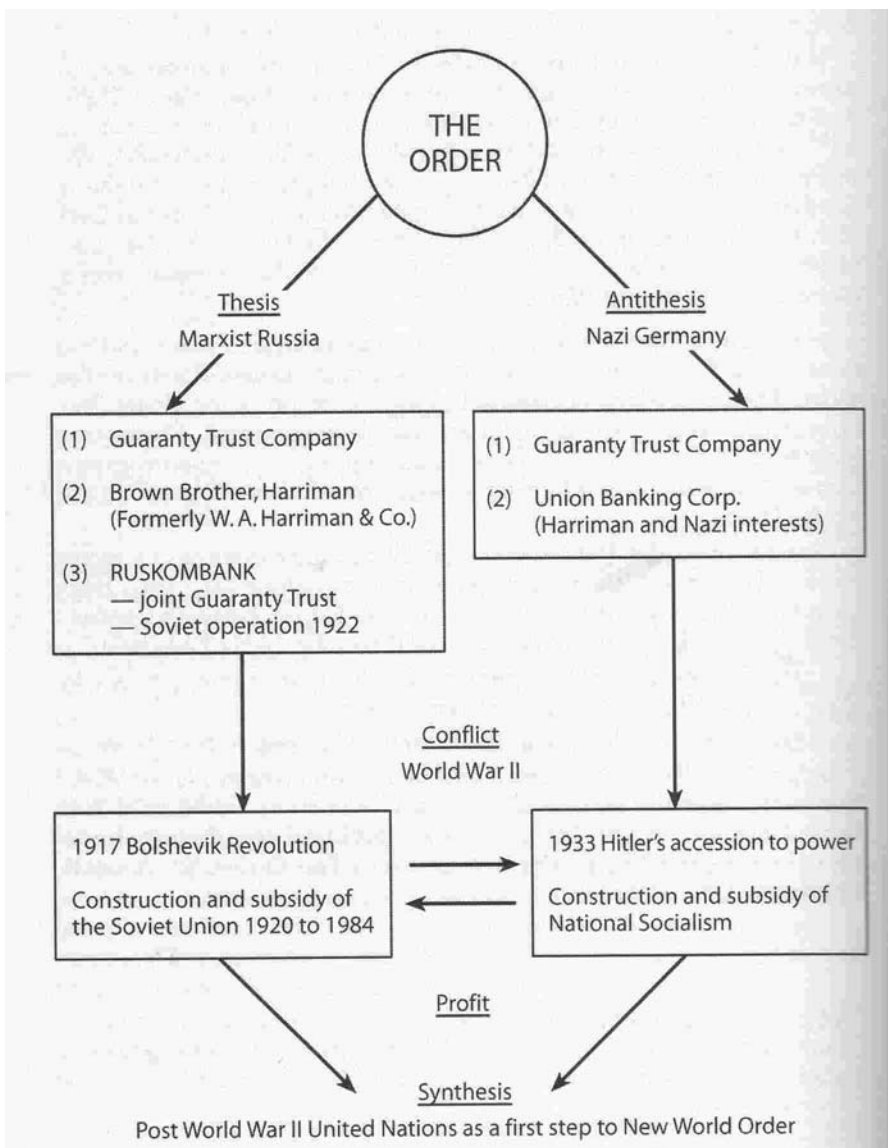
THE ORDER

Thesis
Marxist Russia

Antithesis
Nazi Germany

(1) Guaranty Trust Company

(2) Brown Brother, Harriman (Formerly W. A. Harriman & Co.)

(3) RUSKOMBANK
— joint Guaranty Trust
— Soviet operation 1922

(1) Guaranty Trust Company

(2) Union Banking Corp. (Harriman and Nazi interests)

Conflict
World War II

1917 Bolshevik Revolution

Construction and subsidy of the Soviet Union 1920 to 1984

1933 Hitler's accession to power

Construction and subsidy of National Socialism

Profit

Synthesis
Post World War II United Nations as a first step to New World Order